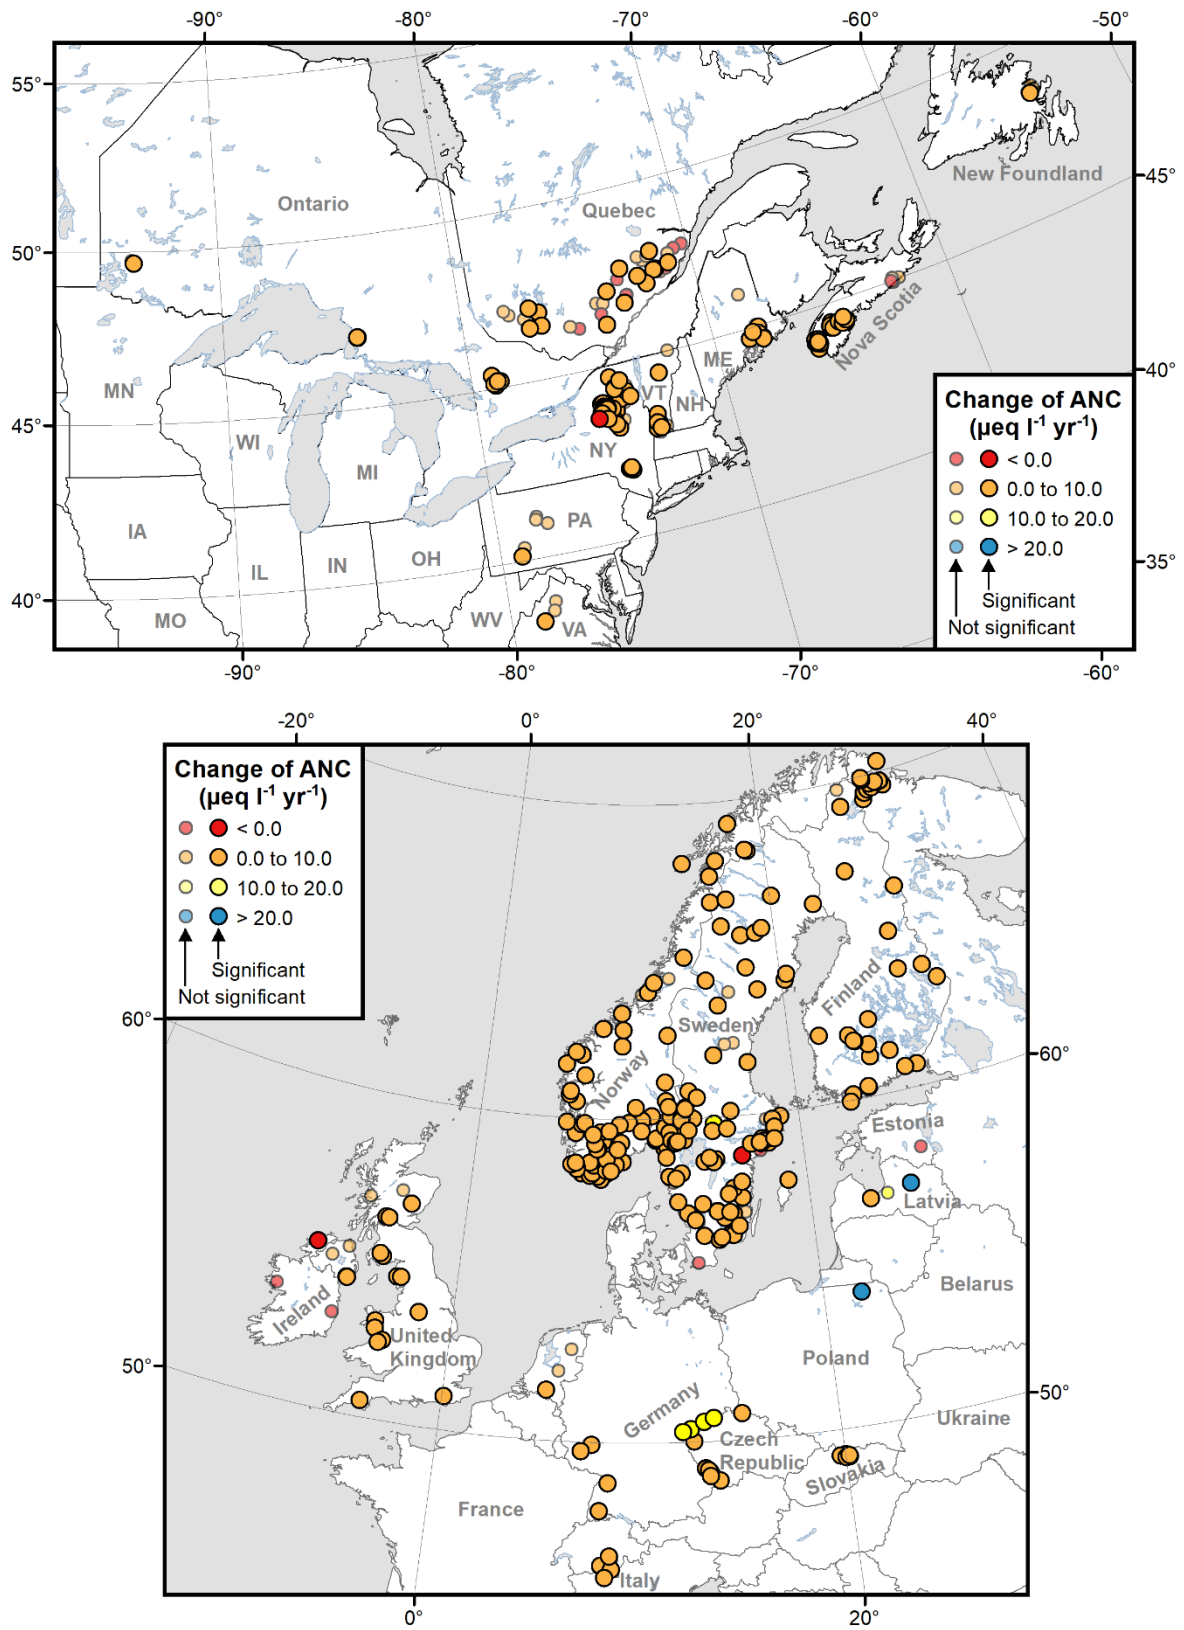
-90° -80° -70° -60° -50°

55° 50° 45° 40°

45° 40° 35°

New Foundland

Ontario

Quebec

Nova Scotia

ME

VT

NH

NY

MN

WI

MI

IA

IL

IN

OH

PA

MO

WV

VA

Change of ANC
(μeq $l^{-1}$ $yr^{-1}$)
< 0.0
0.0 to 10.0
10.0 to 20.0
> 20.0
Significant
Not significant

-90° -80° -70° -60°

-20° 0° 20° 40°

Change of ANC
(μeq $l^{-1}$ $yr^{-1}$)
< 0.0
0.0 to 10.0
10.0 to 20.0
> 20.0
Significant
Not significant

60° 50°

60° 50°

Finland

Sweden

Norway

Estonia

Latvia

Belarus

Ireland

United Kingdom

Poland

Germany

Czech Republic

Slovakia

Ukraine

France

Italy

0° 20°